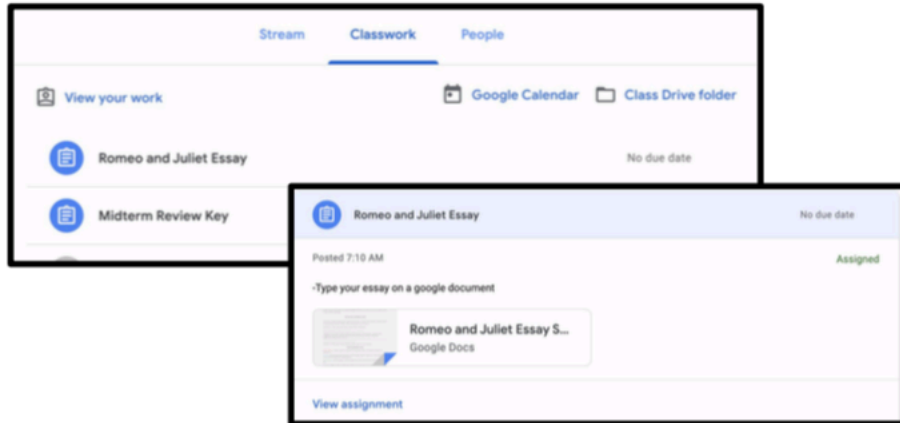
Stream Classwork People

View your work

Google Calendar Class Drive folder

Romeo and Juliet Essay

No due date

Midterm Review Key

Romeo and Juliet Essay

No due date

Posted 7:10 AM

Assigned

-Type your essay on a google document

Romeo and Juliet Essay S...
Google Docs

View assignment